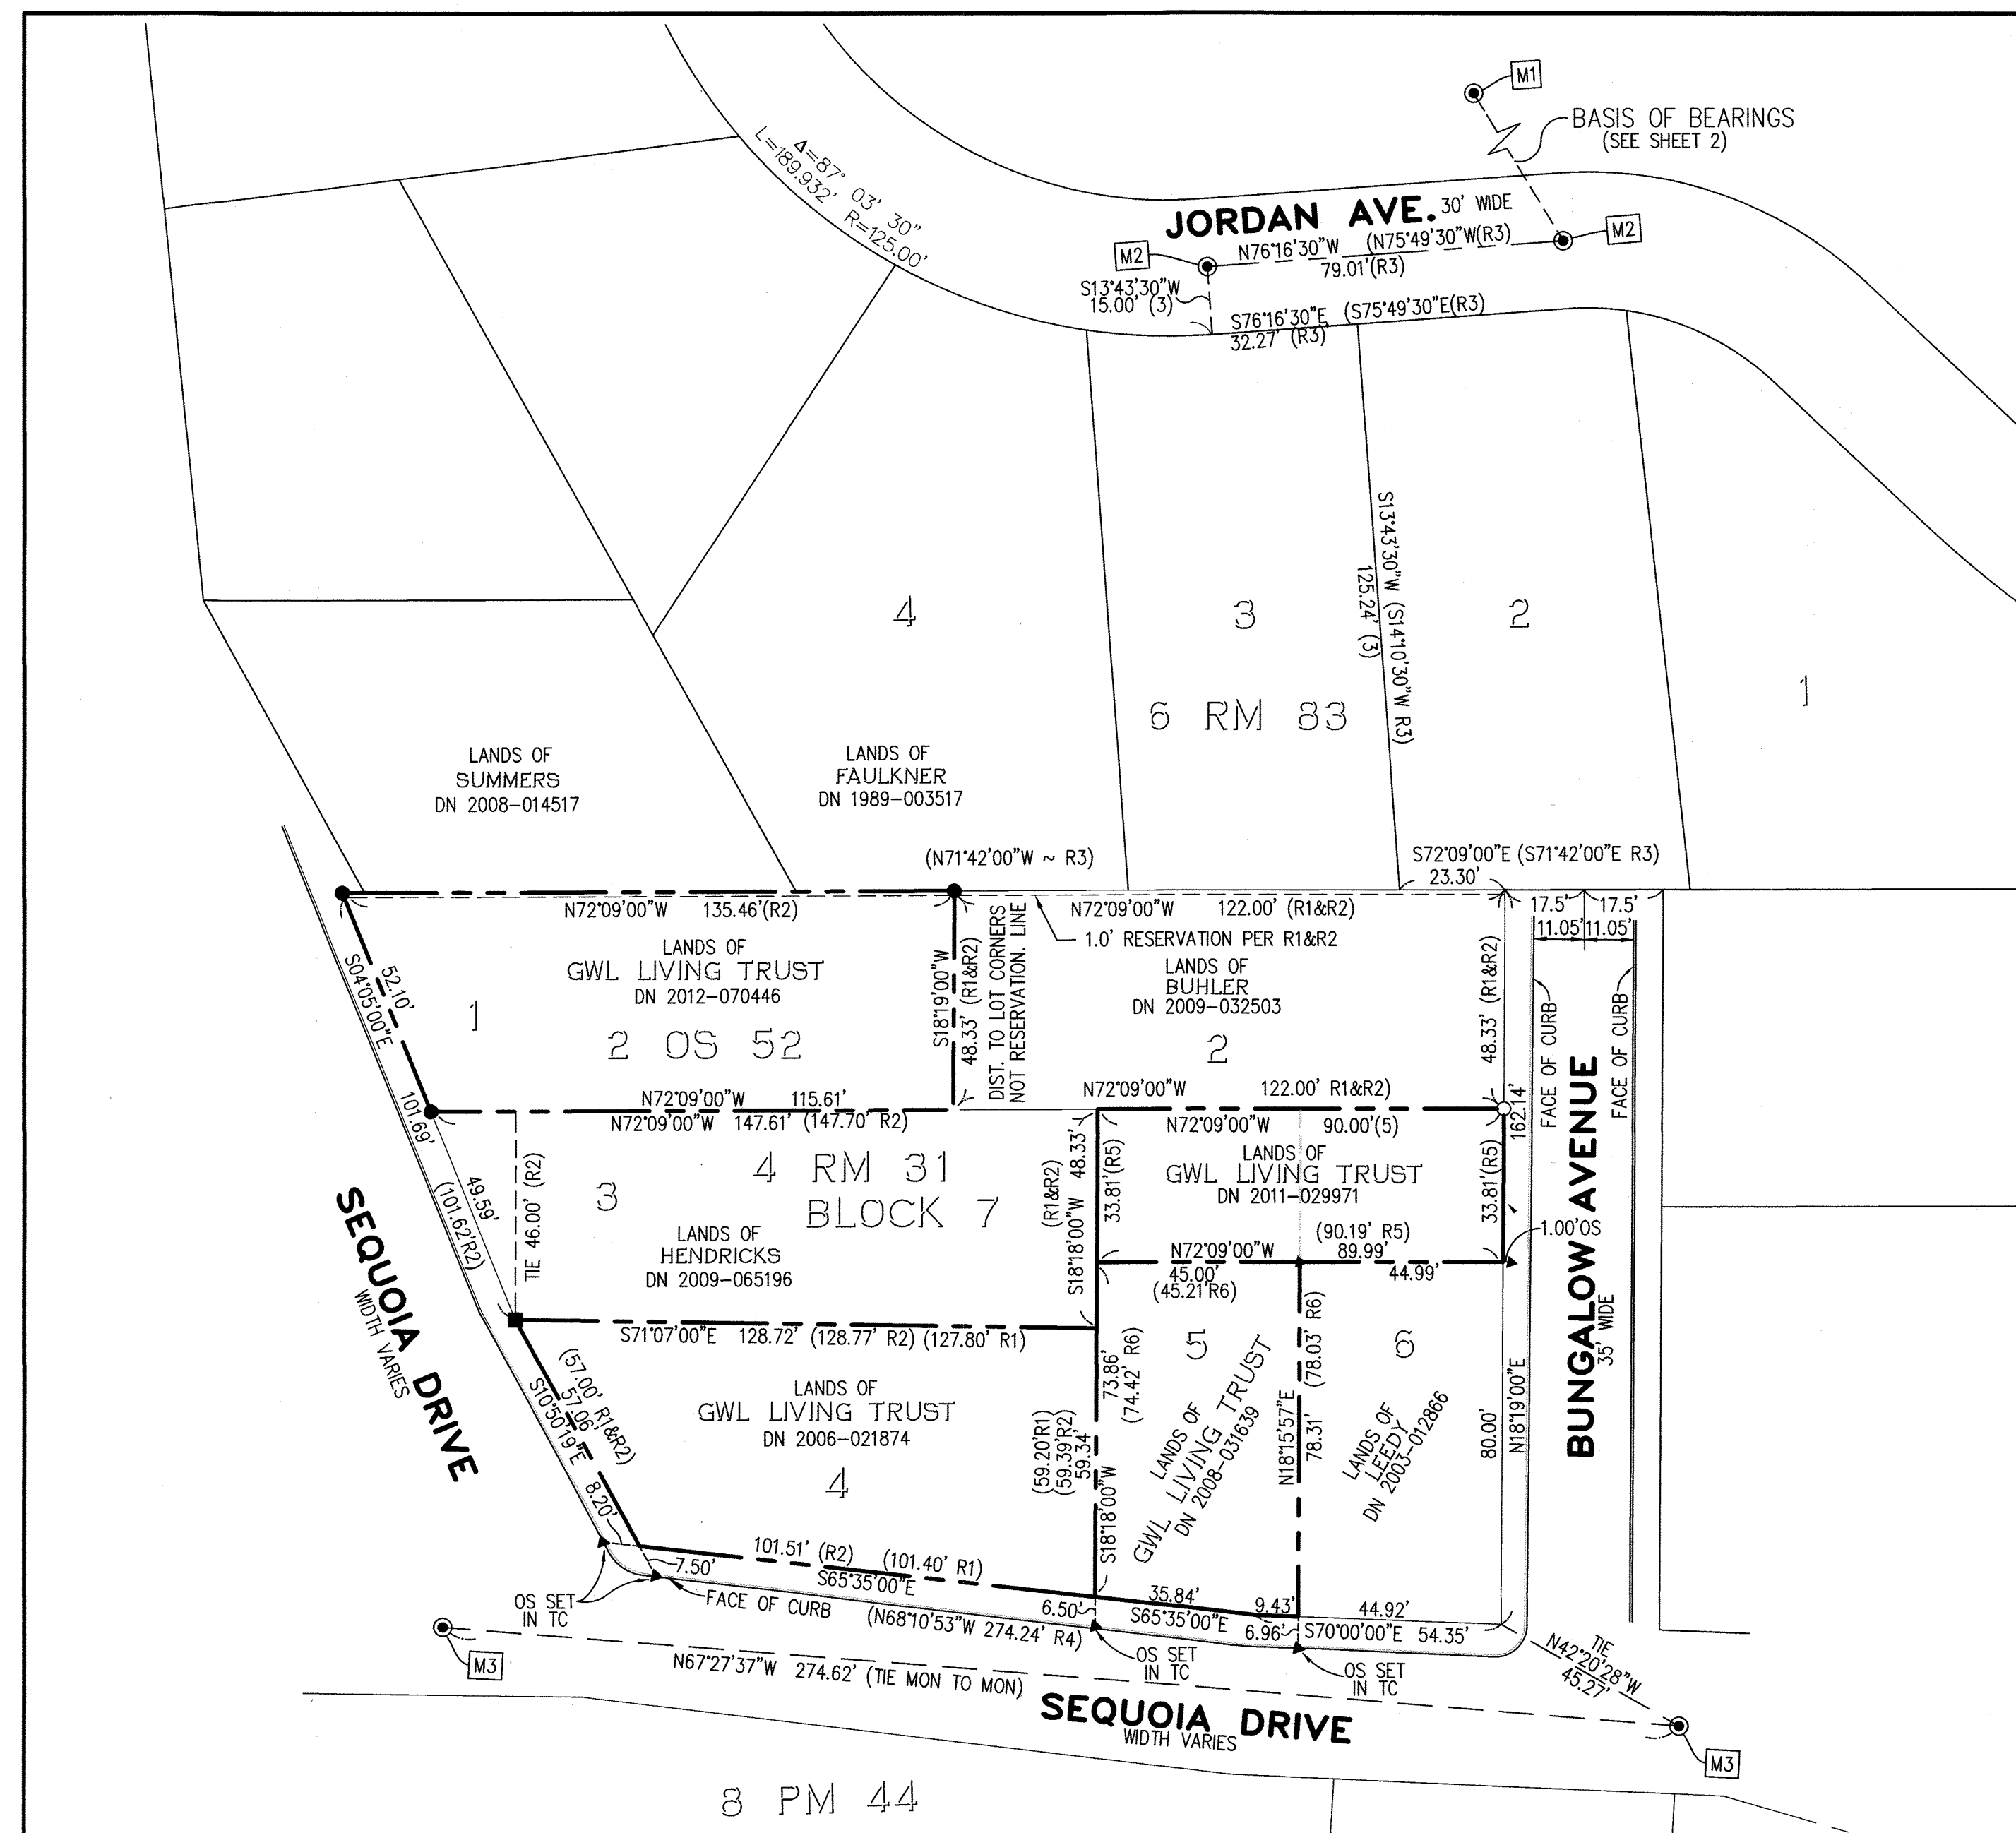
M1
BASIS OF BEARINGS
(SEE SHEET 2)
$\Delta$=87° 03' 30"
L=189.932' R=125.00'
JORDAN AVE. 30' WIDE
M2
M2
N76°16'30"W (N75°49'30"W(R3)
79.01'(R3)
S13°43'30"W
15.00' (3)
S76°16'30"E (S75°49'30"E(R3)
32.27' (R3)
S13°43'30"W (S14°10'30"W R3)
125.24' (3)
4
3
2
1
6 RM 83
LANDS OF
SUMMERS
DN 2008-014517
LANDS OF
FAULKNER
DN 1989-003517
(N71°42'00"W ~ R3)
S72°09'00"E (S71°42'00"E R3)
23.30'
17.5' 17.5'
11.05' 11.05'
N72°09'00"W 135.46'(R2)
N72°09'00"W 122.00' (R1&R2)
1.0' RESERVATION PER R1&R2
LANDS OF
GWL LIVING TRUST
DN 2012-070446
2 OS 52
1
S04°05'00"E
52.10'
S18°19'00"W
48.33' (R1&R2)
DIST. TO LOT CORNERS
NOT RESERVATION. LINE
LANDS OF
BUHLER
DN 2009-032503
2
48.33' (R1&R2)
FACE OF CURB
FACE OF CURB
BUNGALOW AVENUE
35' WIDE
N72°09'00"W 115.61'
N72°09'00"W 147.61' (147.70' R2)
N72°09'00"W 122.00' R1&R2)
101.69'
(101.62'R2)
49.59'
162.14'
N72°09'00"W 90.00'(5)
4 RM 31
BLOCK 7
3
TIE 46.00' (R2)
LANDS OF
HENDRICKS
DN 2009-065196
(R1&R2)
S18°18'00"W 48.33'
33.81'(R5)
LANDS OF
GWL LIVING TRUST
DN 2011-029971
33.81'(R5)
1.00'OS
N72°09'00"W (90.19' R5)
89.99'
45.00'
(45.21'R6)
44.99'
SEQUOIA DRIVE
WIDTH VARIES
S71°07'00"E 128.72' (128.77' R2) (127.80' R1)
73.86'
(74.42' R6)
5
LANDS OF
GWL LIVING TRUST
DN 2008-031639
(78.03' R6)
N18°15'57"E
78.31'
6
LANDS OF
LEEDY
DN 2003-012866
80.00'
N18°19'00"E
(57.00' R1&R2)
57.06'
S10°50'19"E
8.20'
LANDS OF
GWL LIVING TRUST
DN 2006-021874
4
(59.20'R1)
(59.39'R2)
59.34'
S18°18'00"W
101.51' (R2) (101.40' R1)
7.50'
S65°35'00"E
FACE OF CURB
OS SET
IN TC
6.50'
35.84'
S65°35'00"E
9.43'
6.96'
44.92'
S70°00'00"E 54.35'
(N68°10'53"W 274.24' R4)
OS SET
IN TC
OS SET
IN TC
M3
N67°27'37"W 274.62' (TIE MON TO MON)
TIE
N42°20'28"W
45.27'
SEQUOIA DRIVE
WIDTH VARIES
M3
8 PM 44